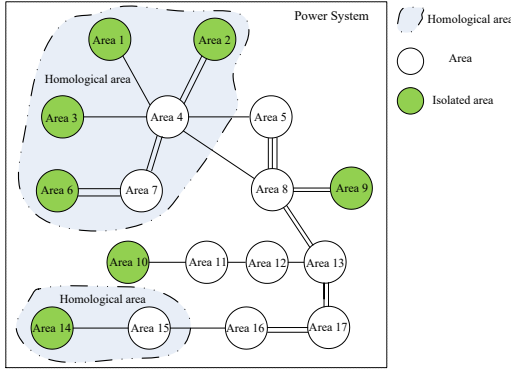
Power System

Homological area

Area 1

Area 2

Area 3

Area 4

Area 5

Area 6

Area 7

Area 8

Area 9

Area 10

Area 11

Area 12

Area 13

Homological area

Area 14

Area 15

Area 16

Area 17

Homological area

Area

Isolated area